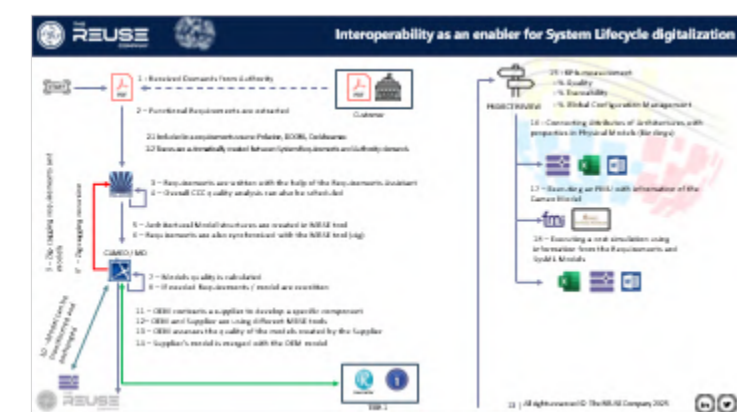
THE REUSE COMPANY

Interoperability as an enabler for System Lifecycle digitalization

1 – Received Demands from Authority

PDF

Customer

2 – Functional Requirements are extracted

2.1 Include in a requirement source Polarion, DOORS, Codebeamer
2.2 Traces are automatically created between System Requirements and Authority demands

3 – Requirements are written with the help of the Requirements Assistant
4 – Overall CCC quality analysis can also be scheduled

3 – Dig: Digging requirements and models
9 – Dig: digging resources

5 – Architectural Model structures are created in MBSE tool
6 – Requirements are also synchronized with the MBSE tool (sig)

CAMEO / MD

7 – Models quality is calculated
8 – If needed Requirements / model are rewritten

10 – Architected by Requirements and Methodologies

11 – OEM contracts a supplier to develop a specific component
12 – OEM and Supplier are using different MBSE tools
13 – OEM assesses the quality of the models created by the Supplier
14 – Supplier's model is merged with the OEM model

SMP 1

PROJECT REVIEW

15 – KPIs measurement
- % Quality
- % Traceability
- % Global Configuration Management

16 – Connecting attributes of Architectures with properties in Physical Models (Bindings)

17 – Executing an FMU with information of the Cameo Model

fmi

18 – Executing a test simulation using information from the Requirements and SysML Models

11 | All rights reserved © The REUSE Company 2025

THE REUSE COMPANY